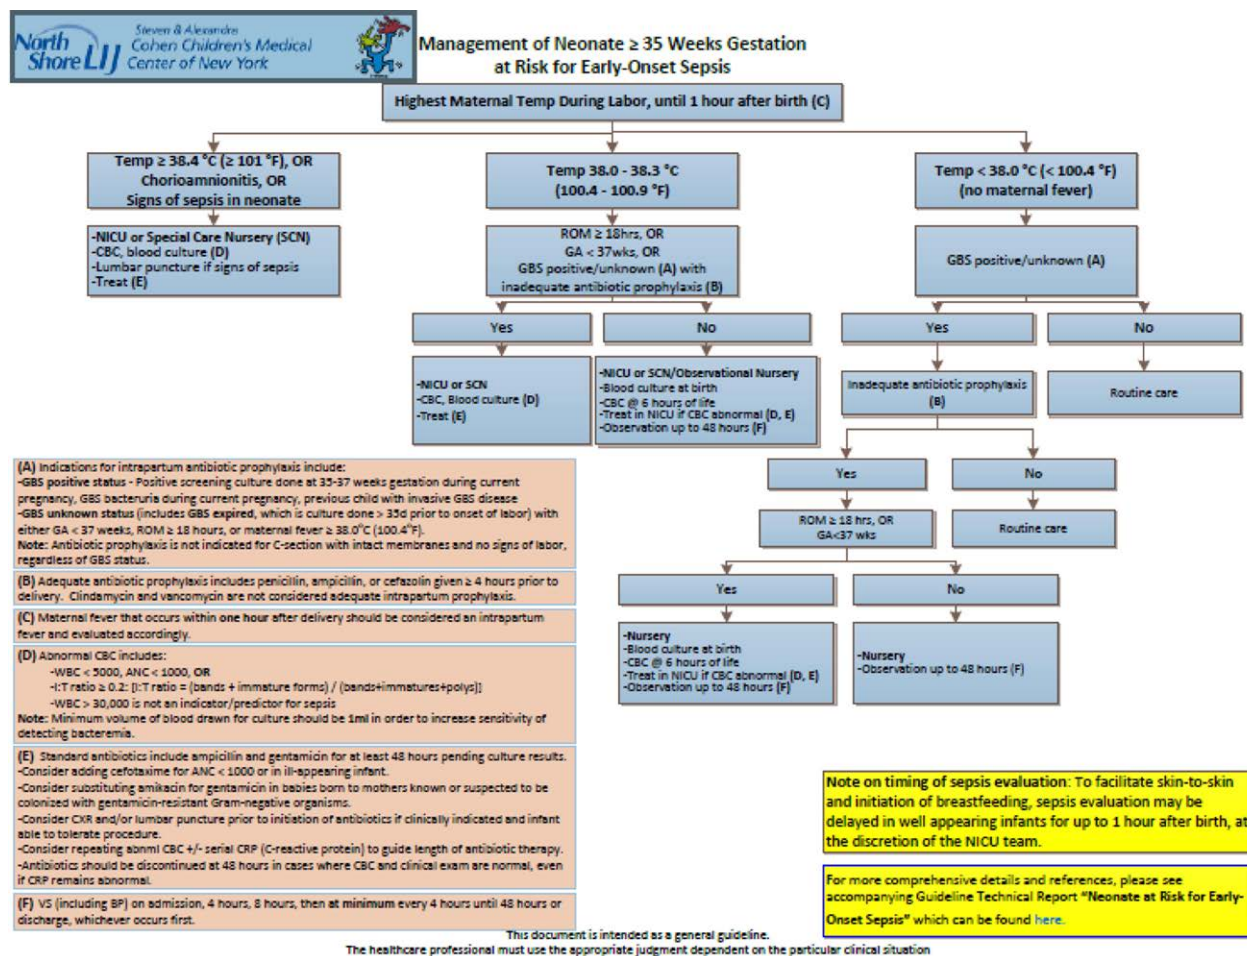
North Shore LIJ Steven & Alexandra Cohen Children's Medical Center of New York

Management of Neonate ≥ 35 Weeks Gestation at Risk for Early-Onset Sepsis

Highest Maternal Temp During Labor, until 1 hour after birth (C)

Temp ≥ 38.4 °C (≥ 101 °F), OR Chorioamnionitis, OR Signs of sepsis in neonate

-NICU or Special Care Nursery (SCN)
-CBC, blood culture (D)
-Lumbar puncture if signs of sepsis
-Treat (E)

Temp 38.0 - 38.3 °C (100.4 - 100.9 °F)

ROM ≥ 18hrs, OR
GA < 37wks, OR
GBS positive/unknown (A) with inadequate antibiotic prophylaxis (B)

Yes

-NICU or SCN
-CBC, Blood culture (D)
-Treat (E)

No

-NICU or SCN/Observational Nursery
-Blood culture at birth
-CBC @ 6 hours of life
-Treat in NICU if CBC abnormal (D, E)
-Observation up to 48 hours (F)

Temp < 38.0 °C (< 100.4 °F) (no maternal fever)

GBS positive/unknown (A)

Yes

Inadequate antibiotic prophylaxis (B)

Yes

ROM ≥ 18 hrs, OR GA<37 wks

Yes

-Nursery
-Blood culture at birth
-CBC @ 6 hours of life
-Treat in NICU if CBC abnormal (D, E)
-Observation up to 48 hours (F)

No

-Nursery
-Observation up to 48 hours (F)

No

Routine care

No

Routine care

(A) Indications for intrapartum antibiotic prophylaxis include:
-GBS positive status - Positive screening culture done at 35-37 weeks gestation during current pregnancy, GBS bacteruria during current pregnancy, previous child with invasive GBS disease
-GBS unknown status (includes GBS expired, which is culture done > 35d prior to onset of labor) with either GA < 37 weeks, ROM ≥ 18 hours, or maternal fever ≥ 38.0°C (100.4°F).
Note: Antibiotic prophylaxis is not indicated for C-section with intact membranes and no signs of labor, regardless of GBS status.

(B) Adequate antibiotic prophylaxis includes penicillin, ampicillin, or cefazolin given ≥ 4 hours prior to delivery. Clindamycin and vancomycin are not considered adequate intrapartum prophylaxis.

(C) Maternal fever that occurs within one hour after delivery should be considered an intrapartum fever and evaluated accordingly.

(D) Abnormal CBC includes:
-WBC < 5000, ANC < 1000, OR
-I:T ratio ≥ 0.2: [I:T ratio = (bands + immature forms) / (bands+immatures+polys)]
-WBC > 30,000 is not an indicator/predictor for sepsis
Note: Minimum volume of blood drawn for culture should be 1ml in order to increase sensitivity of detecting bacteremia.

(E) Standard antibiotics include ampicillin and gentamicin for at least 48 hours pending culture results.
-Consider adding cefotaxime for ANC < 1000 or in ill-appearing infant.
-Consider substituting amikacin for gentamicin in babies born to mothers known or suspected to be colonized with gentamicin-resistant Gram-negative organisms.
-Consider CXR and/or lumbar puncture prior to initiation of antibiotics if clinically indicated and infant able to tolerate procedure.
-Consider repeating abnml CBC +/- serial CRP (C-reactive protein) to guide length of antibiotic therapy.
-Antibiotics should be discontinued at 48 hours in cases where CBC and clinical exam are normal, even if CRP remains abnormal.

(F) VS (including BP) on admission, 4 hours, 8 hours, then at minimum every 4 hours until 48 hours or discharge, whichever occurs first.

Note on timing of sepsis evaluation: To facilitate skin-to-skin and initiation of breastfeeding, sepsis evaluation may be delayed in well appearing infants for up to 1 hour after birth, at the discretion of the NICU team.

For more comprehensive details and references, please see accompanying Guideline Technical Report "Neonate at Risk for Early-Onset Sepsis" which can be found here.

This document is intended as a general guideline.
The healthcare professional must use the appropriate judgment dependent on the particular clinical situation